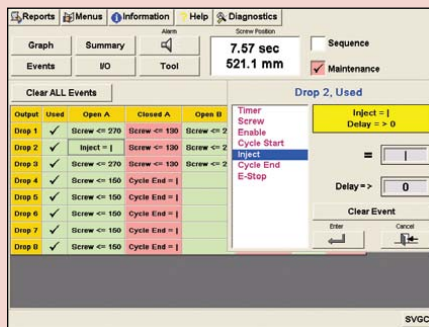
Reports Menus Information Help Diagnostics

Graph Summary Alarm Screw Position 7.57 sec 521.1 mm Sequence

Events I/O Tool Maintenance

Clear ALL Events

Drop 2, Used

| Output | Used | Open A | Closed A | Open B |
|---|---|---|---|---|
| Drop 1 | ✓ | Screw <= 270 | Screw <= 130 | Screw <= 2 |
| Drop 2 | ✓ | Inject = \| | Screw <= 130 | Screw <= 2 |
| Drop 3 | ✓ | Screw <= 270 | Screw <= 130 | Screw <= 2 |
| Drop 4 | ✓ | Screw <= 150 | Cycle End = \| | |
| Drop 5 | ✓ | Screw <= 150 | Cycle End = \| | |
| Drop 6 | ✓ | Screw <= 150 | Cycle End = \| | |
| Drop 7 | ✓ | Screw <= 150 | Cycle End = \| | |
| Drop 8 | ✓ | Screw <= 150 | Cycle End = \| | |

Timer
Screw
Enable
Cycle Start
Inject
Cycle End
E-Stop

Inject = |
Delay = > 0

= |

Delay => 0

Clear Event

Enter

Cancel

SVGC